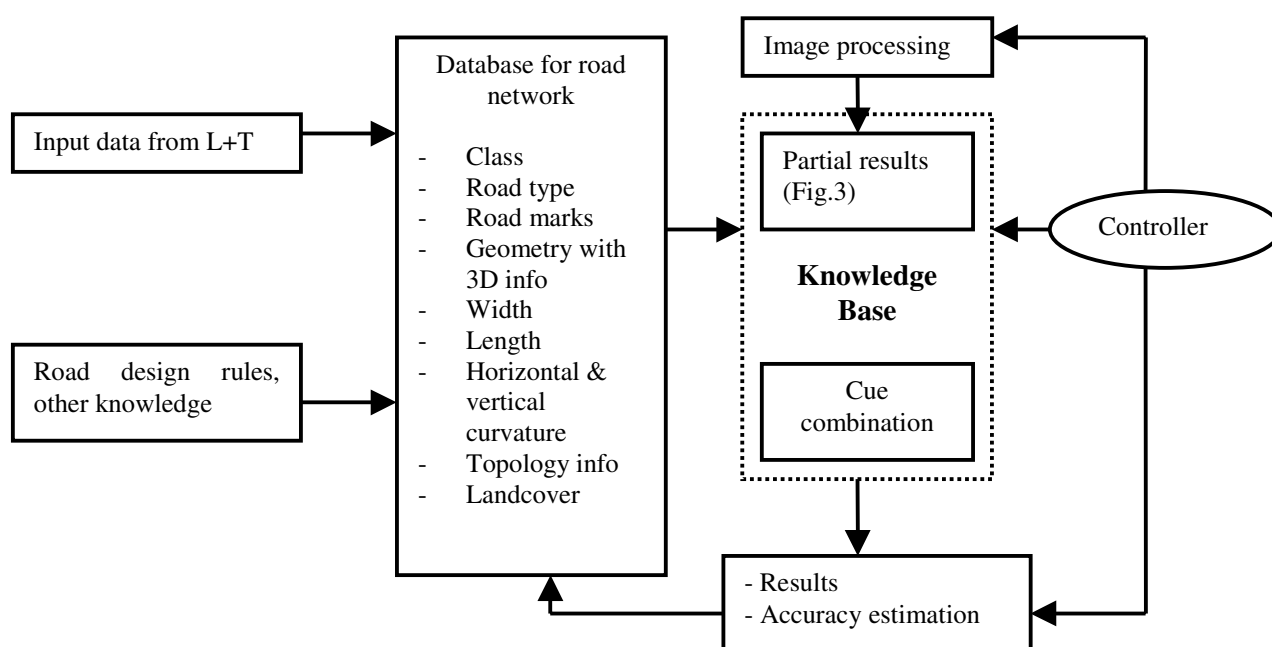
Input data from L+T

Road design rules, other knowledge

Database for road network

- Class
- Road type
- Road marks
- Geometry with 3D info
- Width
- Length
- Horizontal & vertical curvature
- Topology info
- Landcover

Image processing

Partial results (Fig.3)

Knowledge Base

Cue combination

Controller

- Results
- Accuracy estimation